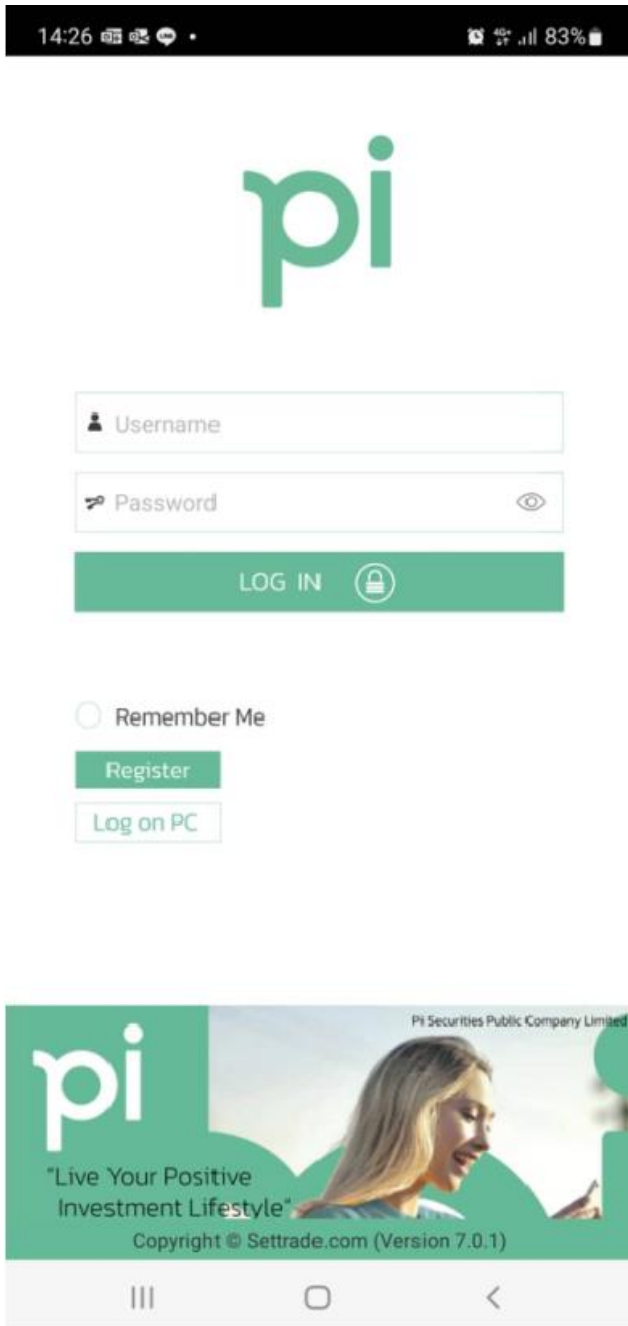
14:26 83%

pi

Username

Password

LOG IN

Remember Me

Register

Log on PC

Pi Securities Public Company Limited

pi

"Live Your Positive Investment Lifestyle"

Copyright © Settrade.com (Version 7.0.1)